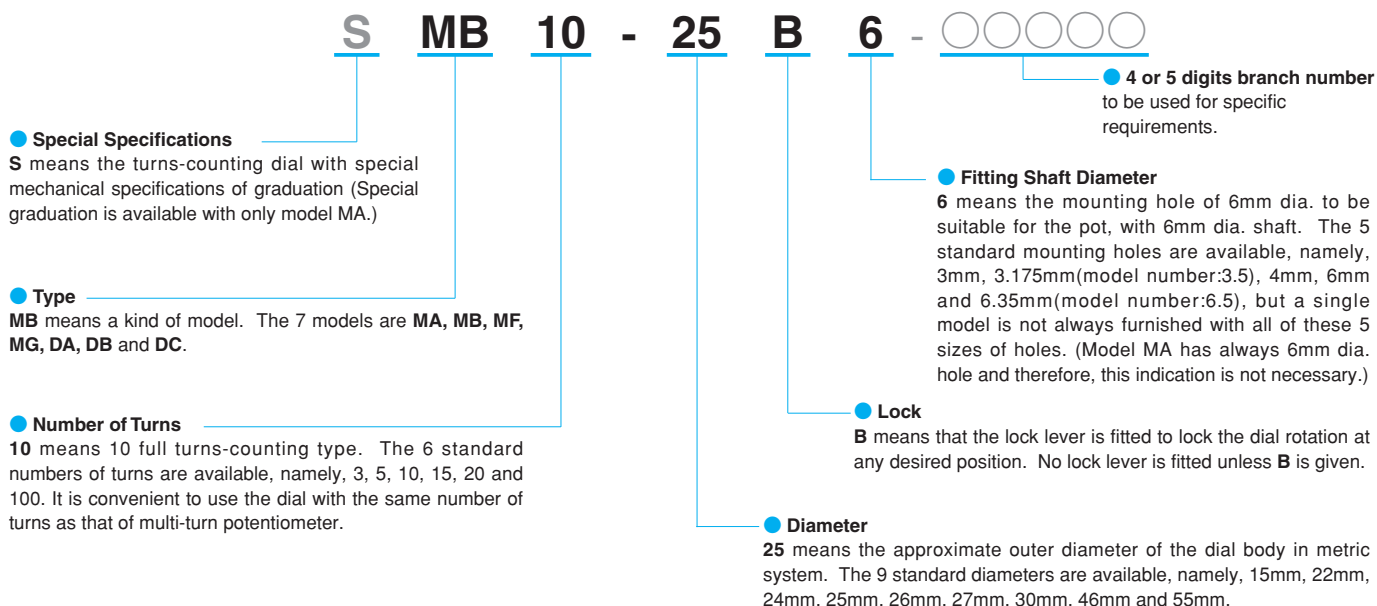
S MB 10 - 25 B 6 - ○○○○○

4 or 5 digits branch number
to be used for specific requirements.

Special Specifications
S means the turns-counting dial with special mechanical specifications of graduation (Special graduation is available with only model MA.)

Fitting Shaft Diameter
6 means the mounting hole of 6mm dia. to be suitable for the pot, with 6mm dia. shaft. The 5 standard mounting holes are available, namely, 3mm, 3.175mm(model number:3.5), 4mm, 6mm and 6.35mm(model number:6.5), but a single model is not always furnished with all of these 5 sizes of holes. (Model MA has always 6mm dia. hole and therefore, this indication is not necessary.)

Type
MB means a kind of model. The 7 models are MA, MB, MF, MG, DA, DB and DC.

Lock
B means that the lock lever is fitted to lock the dial rotation at any desired position. No lock lever is fitted unless B is given.

Number of Turns
10 means 10 full turns-counting type. The 6 standard numbers of turns are available, namely, 3, 5, 10, 15, 20 and 100. It is convenient to use the dial with the same number of turns as that of multi-turn potentiometer.

Diameter
25 means the approximate outer diameter of the dial body in metric system. The 9 standard diameters are available, namely, 15mm, 22mm, 24mm, 25mm, 26mm, 27mm, 30mm, 46mm and 55mm.